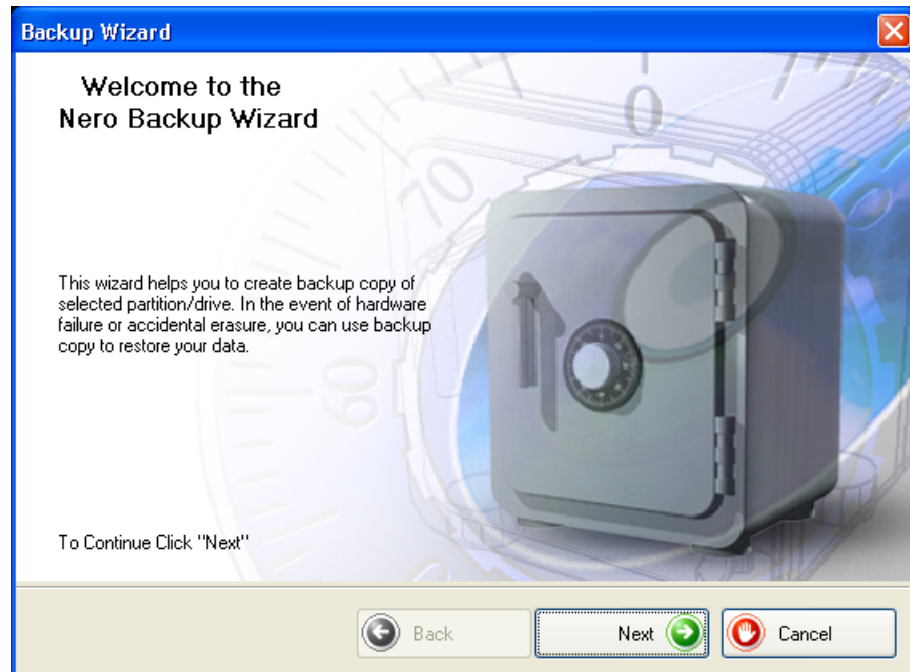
Backup Wizard

Welcome to the
Nero Backup Wizard

This wizard helps you to create backup copy of selected partition/drive. In the event of hardware failure or accidental erasure, you can use backup copy to restore your data.

To Continue Click "Next"

Back

Next

Cancel